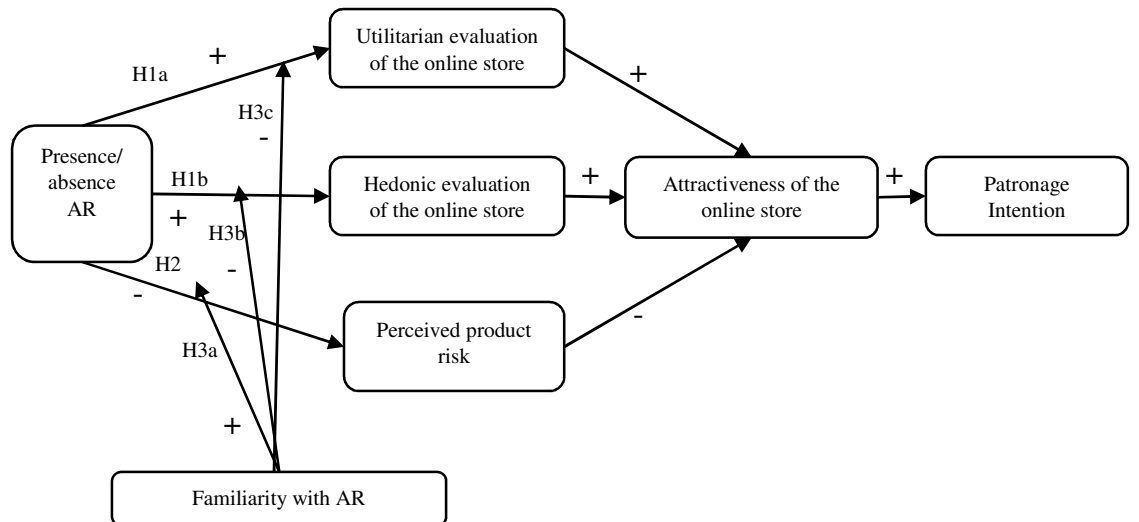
Utilitarian evaluation of the online store

H1a

+

H3c

-

+

Presence/ absence AR

H1b

+

Hedonic evaluation of the online store

+

Attractiveness of the online store

+

Patronage Intention

H3b

H2

-

-

Perceived product risk

-

H3a

+

Familiarity with AR